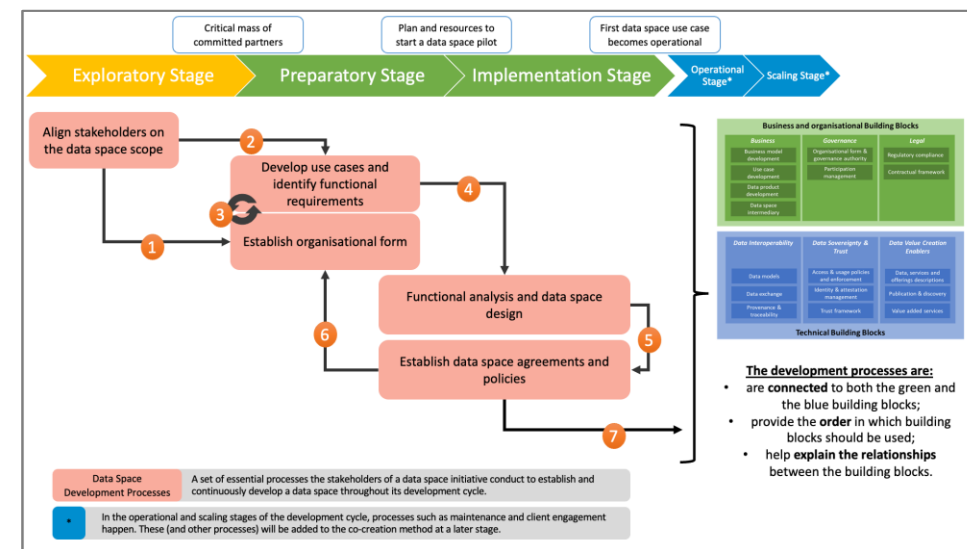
Critical mass of committed partners

Plan and resources to start a data space pilot

First data space use case becomes operational

Exploratory Stage

Preparatory Stage

Implementation Stage

Operational Stage*

Scaling Stage*

Align stakeholders on the data space scope

2

Develop use cases and identify functional requirements

3

Establish organisational form

1

4

Functional analysis and data space design

5

6

Establish data space agreements and policies

7

Business and organisational Building Blocks

| Business | Governance | Legal |
|---|---|---|
| Business model development | Organisational form & governance authority | Regulatory compliance |
| Use case development | Participation management | Contractual framework |
| Data product development | | |
| Data space intermediary | | |

| Data Interoperability | Data Sovereignty & Trust | Data Value Creation Enablers |
|---|---|---|
| Data models | Access & usage policies and enforcement | Data, services and offerings descriptions |
| Data exchange | Identity & attestation management | Publication & discovery |
| Provenance & traceability | Trust framework | Value added services |

Technical Building Blocks

The development processes are:
• are connected to both the green and the blue building blocks;
• provide the order in which building blocks should be used;
• help explain the relationships between the building blocks.

Data Space Development Processes — A set of essential processes the stakeholders of a data space initiative conduct to establish and continuously develop a data space throughout its development cycle.

* In the operational and scaling stages of the development cycle, processes such as maintenance and client engagement happen. These (and other processes) will be added to the co-creation method at a later stage.